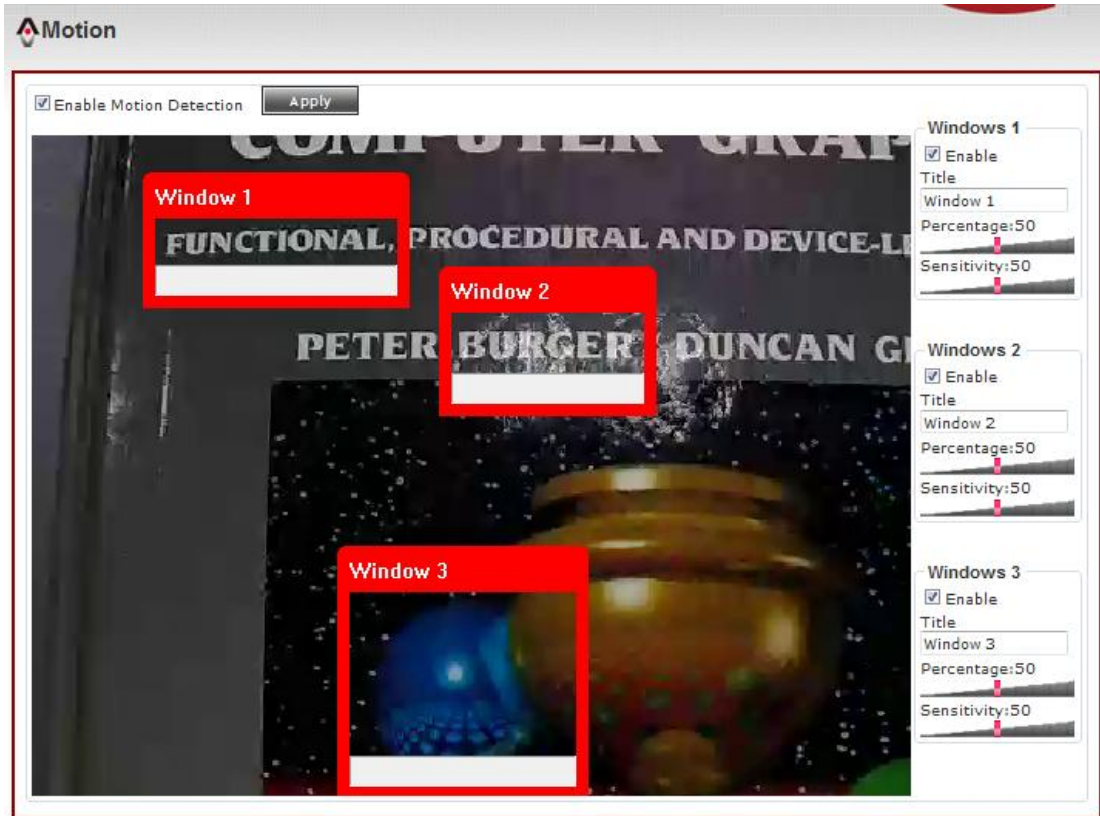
Motion

Enable Motion Detection Apply

COMPUTER GRAP

Window 1

FUNCTIONAL, PROCEDURAL AND DEVICE-LE

Window 2

PETER BURGER DUNCAN G

Window 3

Windows 1
Enable
Title
Window 1
Percentage:50
Sensitivity:50

Windows 2
Enable
Title
Window 2
Percentage:50
Sensitivity:50

Windows 3
Enable
Title
Window 3
Percentage:50
Sensitivity:50